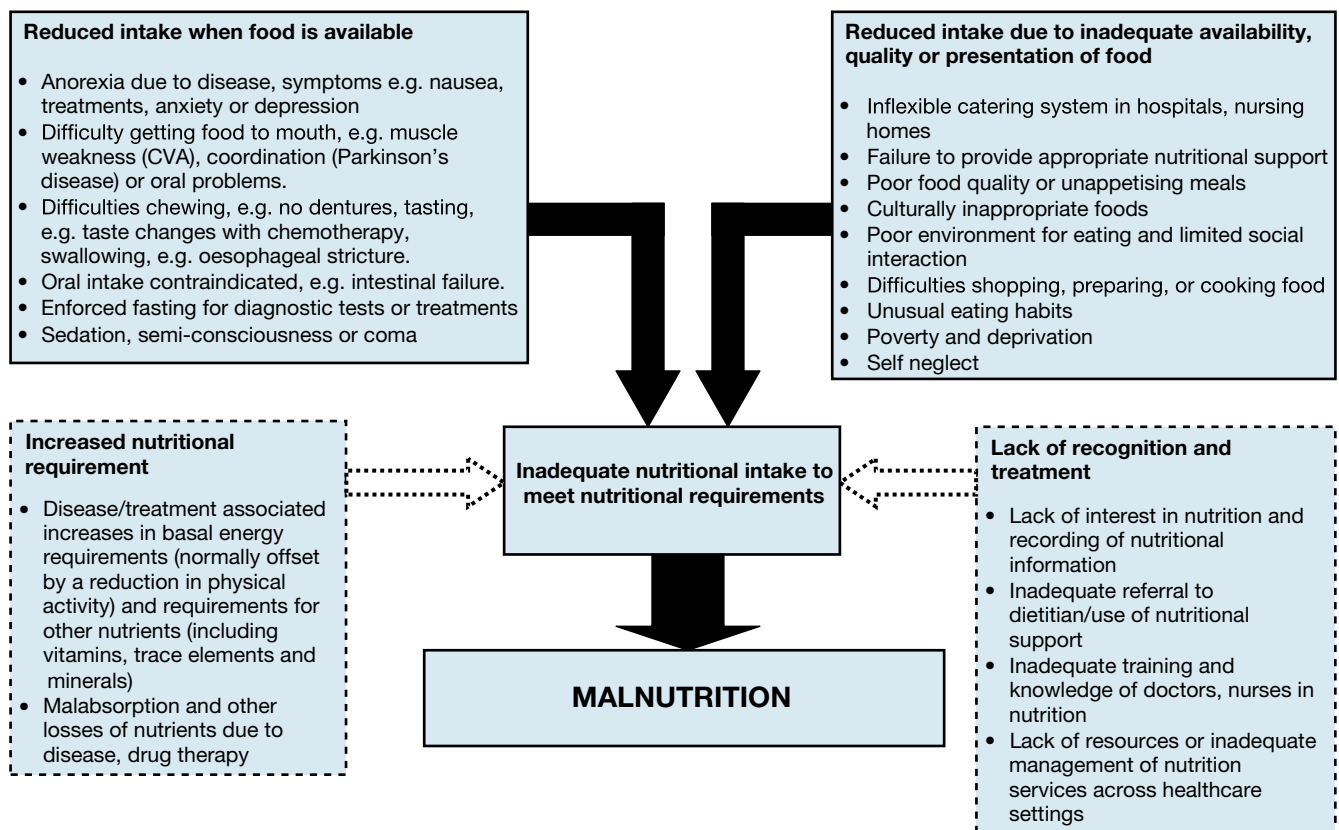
**Reduced intake when food is available**

- Anorexia due to disease, symptoms e.g. nausea, treatments, anxiety or depression
- Difficulty getting food to mouth, e.g. muscle weakness (CVA), coordination (Parkinson's disease) or oral problems.
- Difficulties chewing, e.g. no dentures, tasting, e.g. taste changes with chemotherapy, swallowing, e.g. oesophageal stricture.
- Oral intake contraindicated, e.g. intestinal failure.
- Enforced fasting for diagnostic tests or treatments
- Sedation, semi-consciousness or coma

**Reduced intake due to inadequate availability, quality or presentation of food**

- Inflexible catering system in hospitals, nursing homes
- Failure to provide appropriate nutritional support
- Poor food quality or unappetising meals
- Culturally inappropriate foods
- Poor environment for eating and limited social interaction
- Difficulties shopping, preparing, or cooking food
- Unusual eating habits
- Poverty and deprivation
- Self neglect

**Increased nutritional requirement**

- Disease/treatment associated increases in basal energy requirements (normally offset by a reduction in physical activity) and requirements for other nutrients (including vitamins, trace elements and minerals)
- Malabsorption and other losses of nutrients due to disease, drug therapy

**Inadequate nutritional intake to meet nutritional requirements**

**Lack of recognition and treatment**

- Lack of interest in nutrition and recording of nutritional information
- Inadequate referral to dietitian/use of nutritional support
- Inadequate training and knowledge of doctors, nurses in nutrition
- Lack of resources or inadequate management of nutrition services across healthcare settings

**MALNUTRITION**